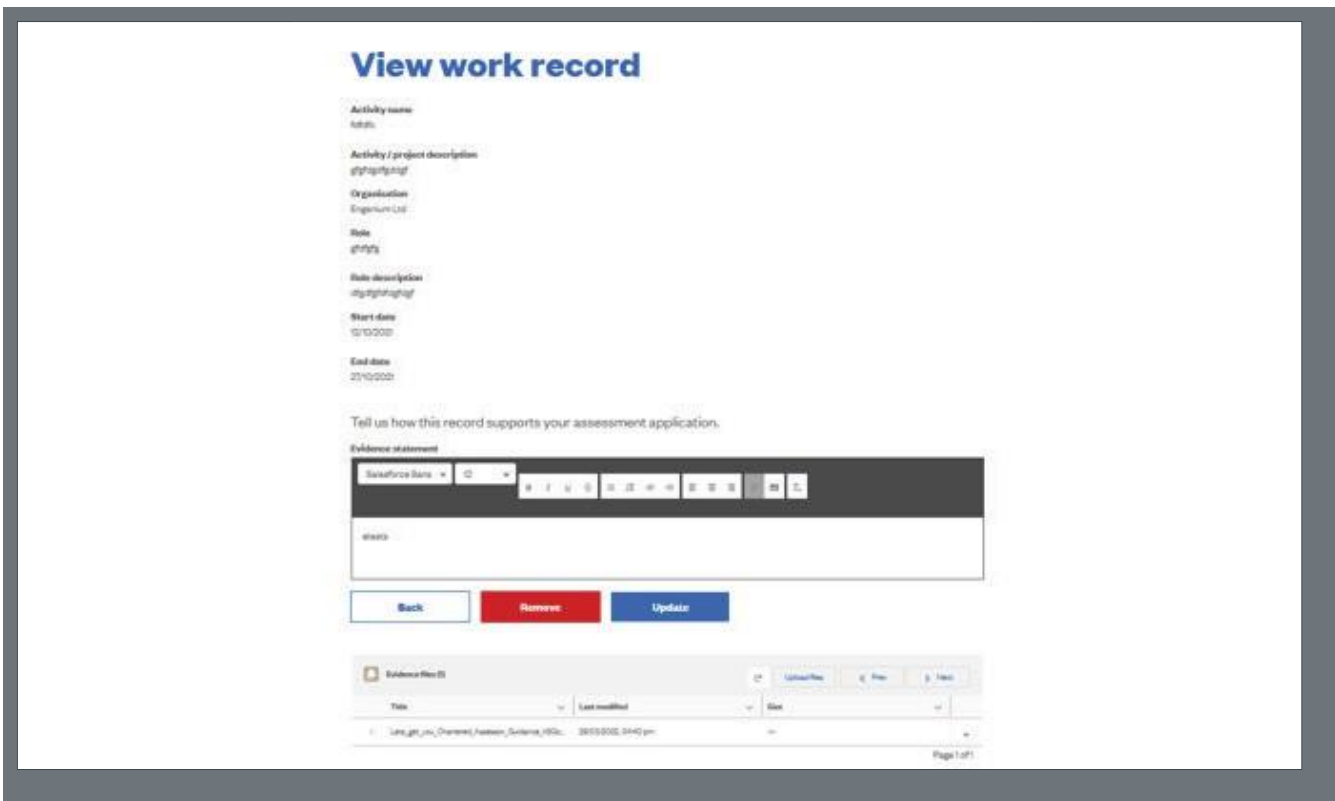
View work record

Activity name
fdfdfc

Activity / project description
gfgfrgrfgrhgf

Organisation
Engenium Ltd

Role
gfrhfgfg

Role description
dfgdfghfhghgf

Start date
12/10/2021

End date
27/10/2021

Tell us how this record supports your assessment application.

Evidence statement

Salesforce Sans 12

sfsadz

Back Remove Update

Evidence files (1)

Upload files < Prev > Next

| Title | Last modified | Size |
|---|---|---|
| Lets_get_you_Chartered_Assessor_Guidance_HSGc... | 28/03/2022, 04:40 pm | — |

Page 1 of 1